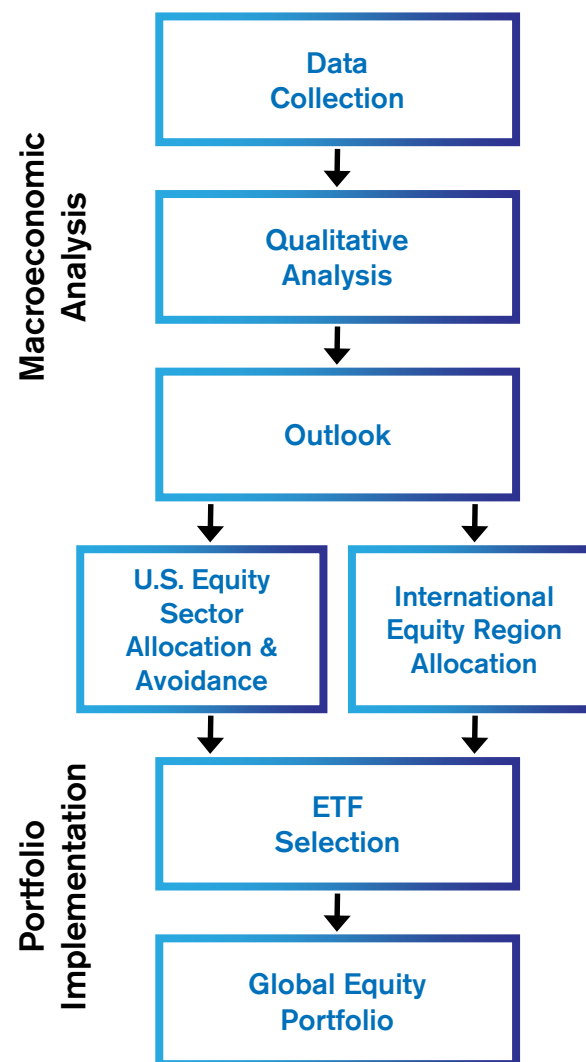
Macroeconomic Analysis

Data Collection

Qualitative Analysis

Outlook

U.S. Equity Sector Allocation & Avoidance

International Equity Region Allocation

Portfolio Implementation

ETF Selection

Global Equity Portfolio